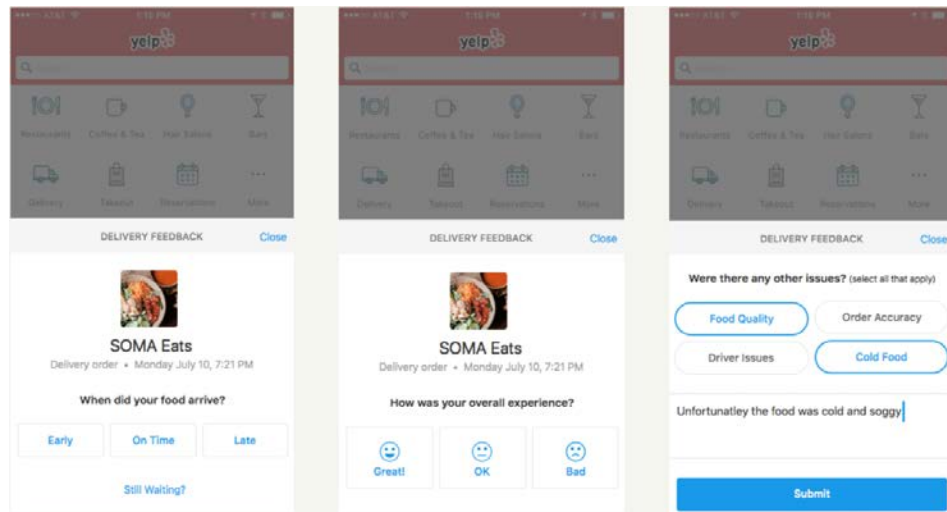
●●●○○ AT&T 1:16 PM

yelp

Q Search

Restaurants Coffee & Tea Hair Salons Bars

Delivery Takeout Reservations More

DELIVERY FEEDBACK Close

SOMA Eats

Delivery order • Monday July 10, 7:21 PM

When did your food arrive?

Early

On Time

Late

Still Waiting?

●●●○○ AT&T 1:16 PM

yelp

Q Search

Restaurants Coffee & Tea Hair Salons Bars

Delivery Takeout Reservations More

DELIVERY FEEDBACK Close

SOMA Eats

Delivery order • Monday July 10, 7:21 PM

How was your overall experience?

Great!

OK

Bad

●●●○○ AT&T 1:16 PM

yelp

Q Search

Restaurants Coffee & Tea Hair Salons Bars

Delivery Takeout Reservations More

DELIVERY FEEDBACK Close

Were there any other issues? (select all that apply)

Food Quality

Order Accuracy

Driver Issues

Cold Food

Unfortunatley the food was cold and soggy

Submit